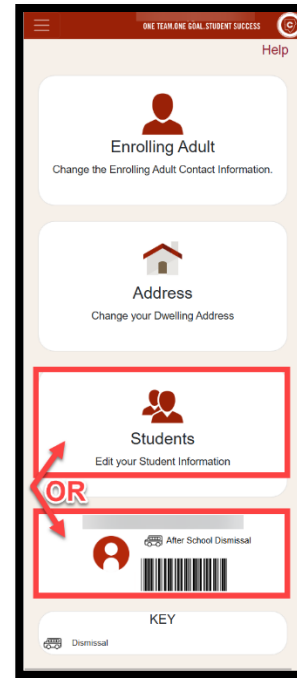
ONE TEAM.ONE GOAL.STUDENT SUCCESS

Help

Enrolling Adult
Change the Enrolling Adult Contact Information.

Address
Change your Dwelling Address

Students
Edit your Student Information

OR

After School Dismissal

KEY

Dismissal